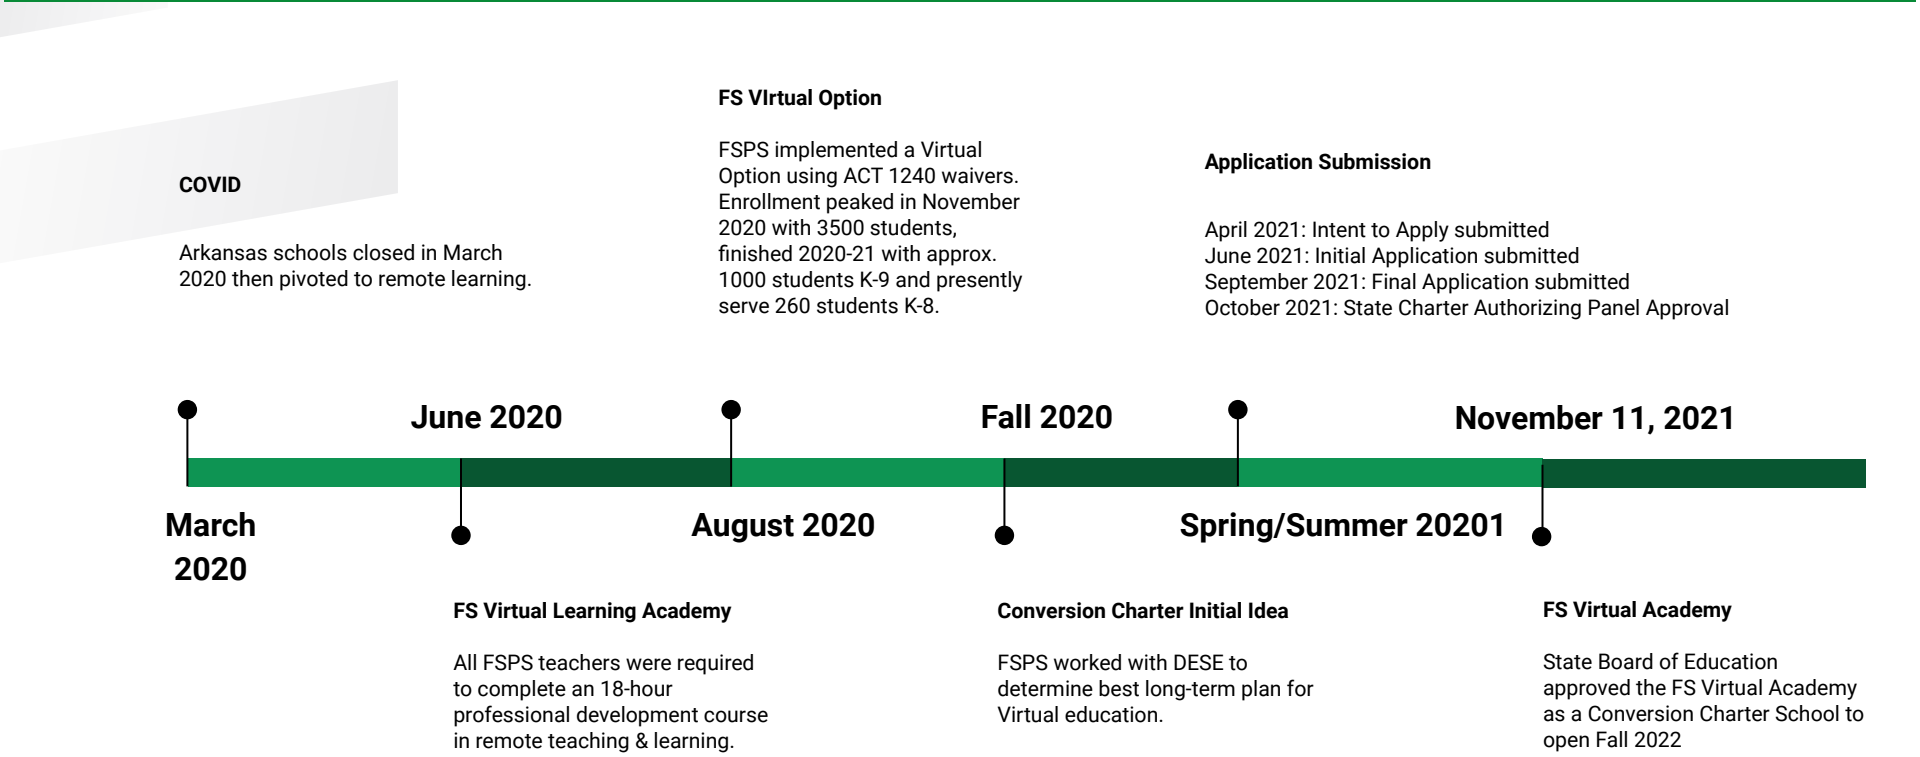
COVID

Arkansas schools closed in March 2020 then pivoted to remote learning.

FS VIrtual Option

FSPS implemented a Virtual Option using ACT 1240 waivers. Enrollment peaked in November 2020 with 3500 students, finished 2020-21 with approx. 1000 students K-9 and presently serve 260 students K-8.

Application Submission

April 2021: Intent to Apply submitted
June 2021: Initial Application submitted
September 2021: Final Application submitted
October 2021: State Charter Authorizing Panel Approval

June 2020

Fall 2020

November 11, 2021

March 2020

August 2020

Spring/Summer 20201

FS Virtual Learning Academy

All FSPS teachers were required to complete an 18-hour professional development course in remote teaching & learning.

Conversion Charter Initial Idea

FSPS worked with DESE to determine best long-term plan for Virtual education.

FS Virtual Academy

State Board of Education approved the FS Virtual Academy as a Conversion Charter School to open Fall 2022